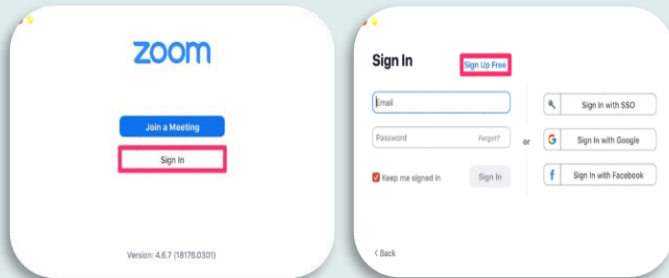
zoom

Join a Meeting

Sign In

Version: 4.6.7 (18176.0301)

Sign In

Sign Up Free

Email

Password

Forgot?

Keep me signed in

Sign In

or

Sign In with SSO

Sign In with Google

Sign In with Facebook

< Back